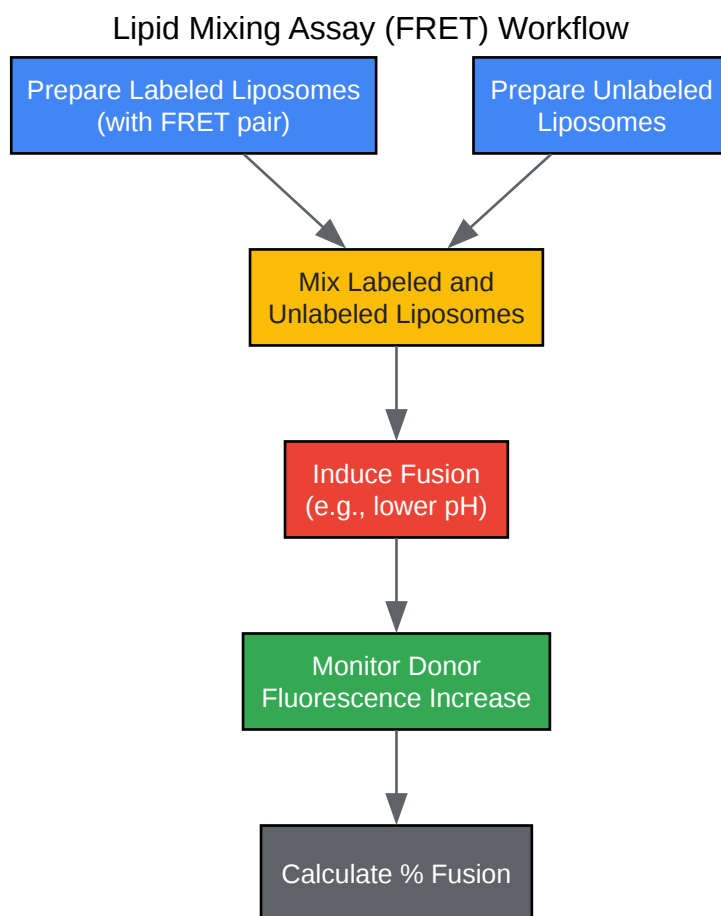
Lipid Mixing Assay (FRET) Workflow

Prepare Labeled Liposomes (with FRET pair)

Prepare Unlabeled Liposomes

Mix Labeled and Unlabeled Liposomes

Induce Fusion (e.g., lower pH)

Monitor Donor Fluorescence Increase

Calculate % Fusion